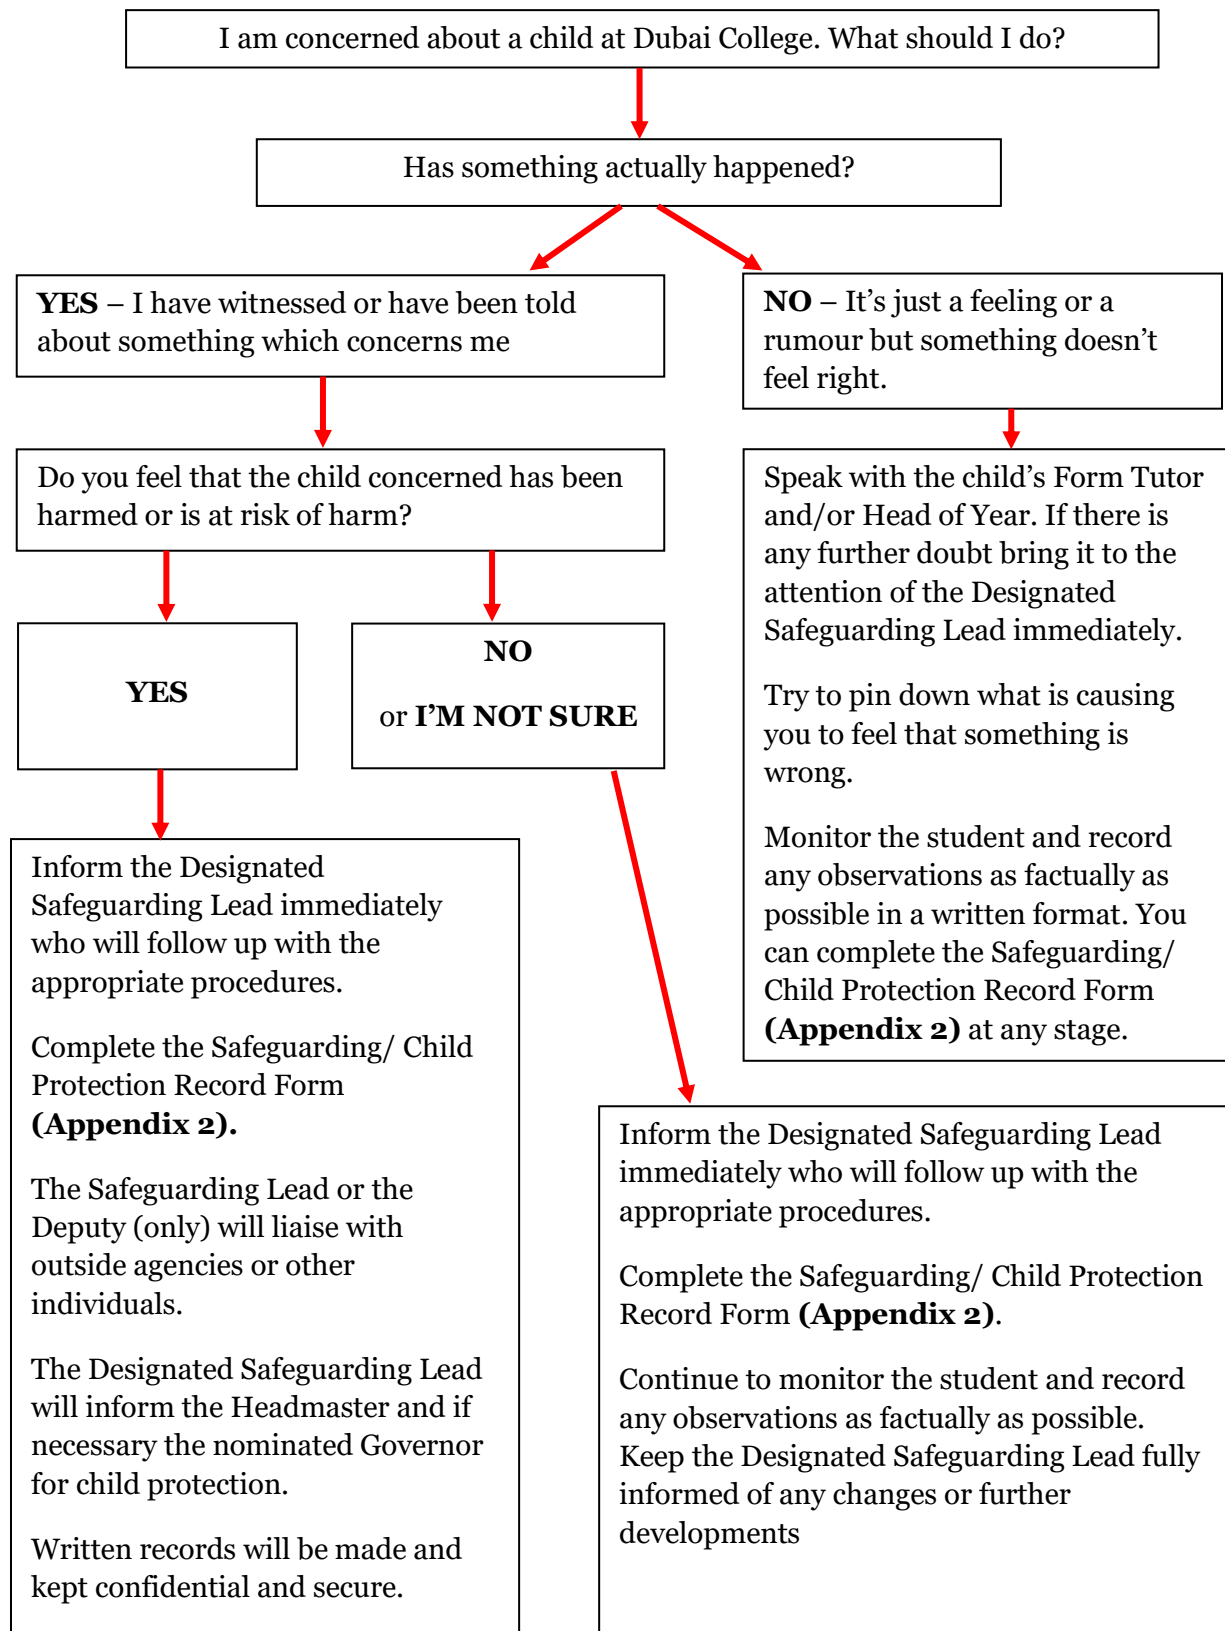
I am concerned about a child at Dubai College. What should I do?

Has something actually happened?

**YES** – I have witnessed or have been told about something which concerns me

**NO** – It's just a feeling or a rumour but something doesn't feel right.

Do you feel that the child concerned has been harmed or is at risk of harm?

Speak with the child's Form Tutor and/or Head of Year. If there is any further doubt bring it to the attention of the Designated Safeguarding Lead immediately.

Try to pin down what is causing you to feel that something is wrong.

Monitor the student and record any observations as factually as possible in a written format. You can complete the Safeguarding/ Child Protection Record Form **(Appendix 2)** at any stage.

**YES**

**NO**

or **I'M NOT SURE**

Inform the Designated Safeguarding Lead immediately who will follow up with the appropriate procedures.

Complete the Safeguarding/ Child Protection Record Form **(Appendix 2).**

The Safeguarding Lead or the Deputy (only) will liaise with outside agencies or other individuals.

The Designated Safeguarding Lead will inform the Headmaster and if necessary the nominated Governor for child protection.

Written records will be made and kept confidential and secure.

Inform the Designated Safeguarding Lead immediately who will follow up with the appropriate procedures.

Complete the Safeguarding/ Child Protection Record Form **(Appendix 2)**.

Continue to monitor the student and record any observations as factually as possible. Keep the Designated Safeguarding Lead fully informed of any changes or further developments